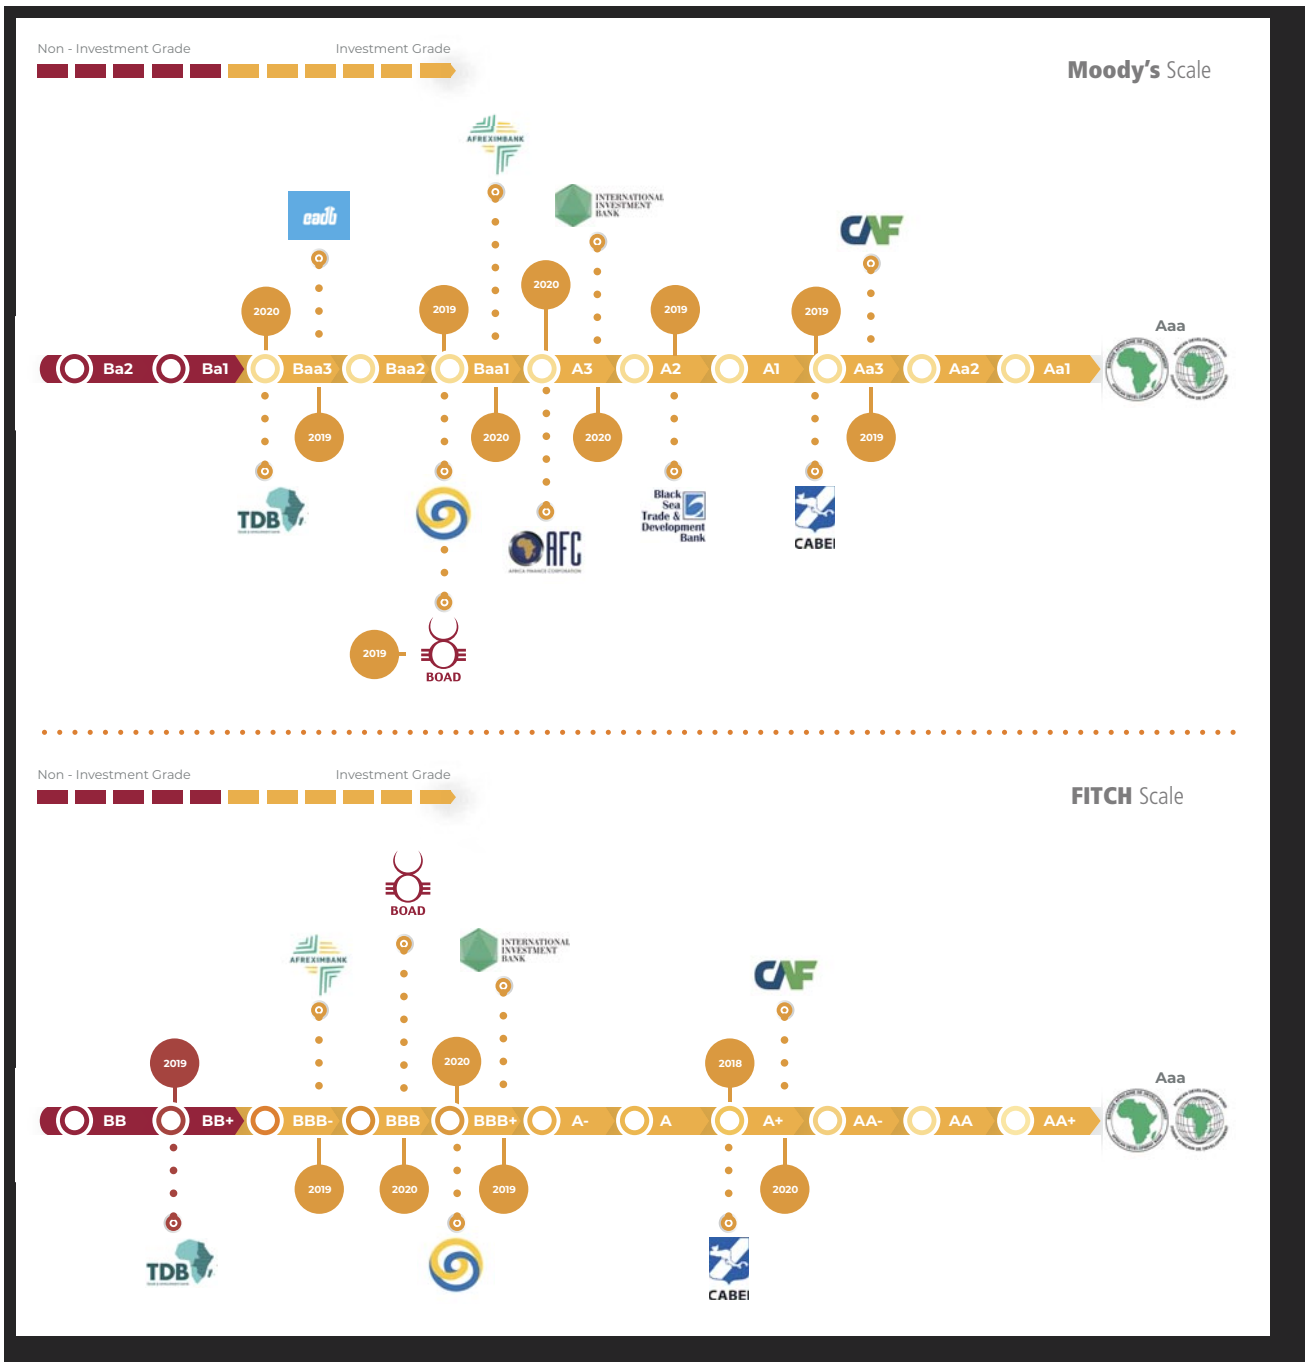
Non - Investment Grade
Investment Grade

Moody's Scale

eadb

AFREXIMBANK

INTERNATIONAL INVESTMENT BANK

CAF

2020 2019 2020 2019 2019

Aaa

Ba2 Bal Baa3 Baa2 Baal A3 A2 Al Aa3 Aa2 Aal

2019 2020 2020 2019

TDB

AFC

Black Sea Trade & Development Bank

CABEI

2019

BOAD

Non - Investment Grade
Investment Grade

FITCH Scale

BOAD

AFREXIMBANK

INTERNATIONAL INVESTMENT BANK

CAF

2019 2020 2018

Aaa

BB BB+ BBB- BBB BBB+ A- A A+ AA- AA AA+

2019 2020 2019 2020

TDB

CABEI